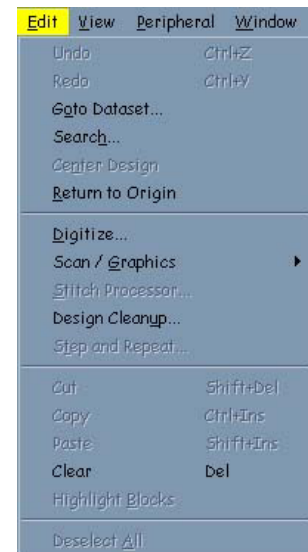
Edit View Peripheral Window

Undo Ctrl+Z
Redo Ctrl+Y
Goto Dataset...
Search...
Center Design
Return to Origin

Digitize...
Scan / Graphics
Stitch Processor...
Design Cleanup...
Step and Repeat...

Cut Shift+Del
Copy Ctrl+Ins
Paste Shift+Ins
Clear Del
Highlight Blocks

Deselect All